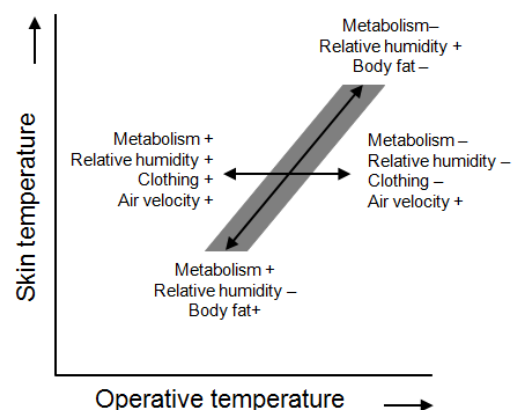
Metabolism–
Relative humidity +
Body fat –

Metabolism +
Relative humidity +
Clothing +
Air velocity +

Metabolism –
Relative humidity –
Clothing –
Air velocity +

Metabolism +
Relative humidity –
Body fat+

Skin temperature

Operative temperature